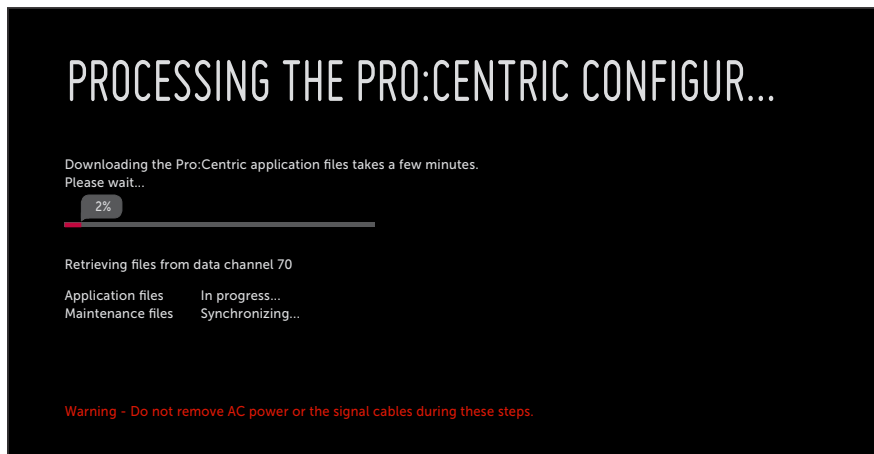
PROCESSING THE PRO:CENTRIC CONFIGUR...

Downloading the Pro:Centric application files takes a few minutes.
Please wait...

2%

Retrieving files from data channel 70

| | |
|---|---|
| Application files | In progress... |
| Maintenance files | Synchronizing... |

Warning - Do not remove AC power or the signal cables during these steps.